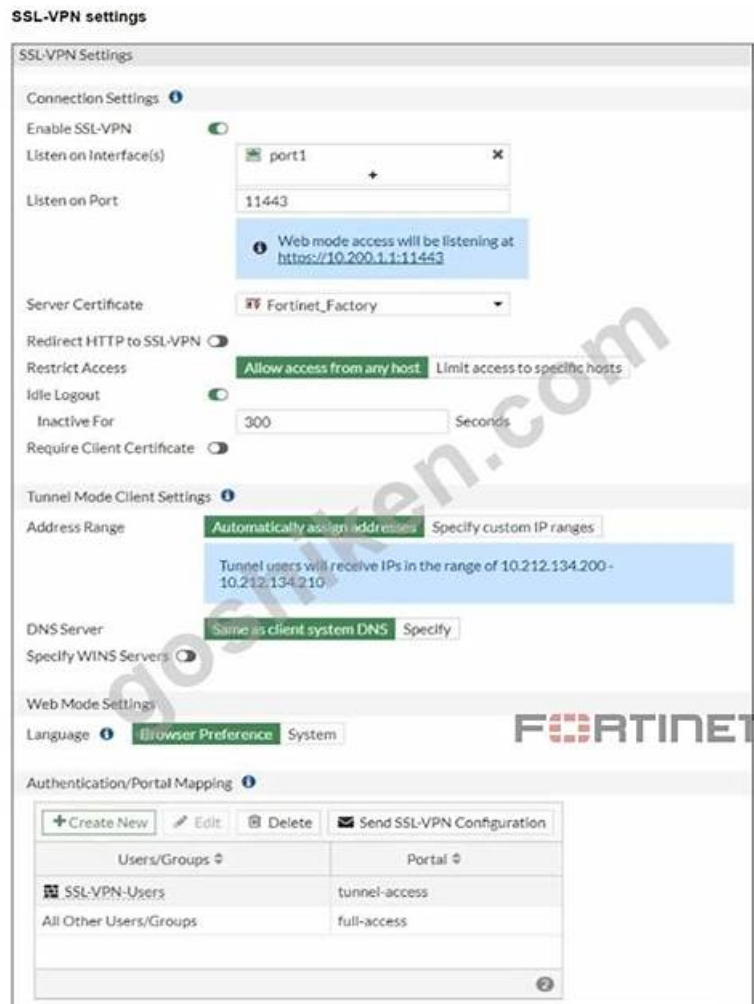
SSL-VPN settings

SSL-VPN Settings

Connection Settings

Enable SSL-VPN

Listen on Interface(s) port1 ✖ +

Listen on Port 11443

Web mode access will be listening at https://10.200.1.1:11443

Server Certificate Fortinet_Factory

Redirect HTTP to SSL-VPN

Restrict Access Allow access from any host Limit access to specific hosts

Idle Logout

Inactive For 300 Seconds

Require Client Certificate

Tunnel Mode Client Settings

Address Range Automatically assign addresses Specify custom IP ranges

Tunnel users will receive IPs in the range of 10.212.134.200 - 10.212.134.210

DNS Server Same as client system DNS Specify

Specify WINS Servers

Web Mode Settings

Language Browser Preference System

FORTINET

Authentication/Portal Mapping

+ Create New Edit Delete Send SSL-VPN Configuration

| Users/Groups | Portal |
|---|---|
| SSL-VPN-Users | tunnel-access |
| All Other Users/Groups | full-access |

gosliken.com